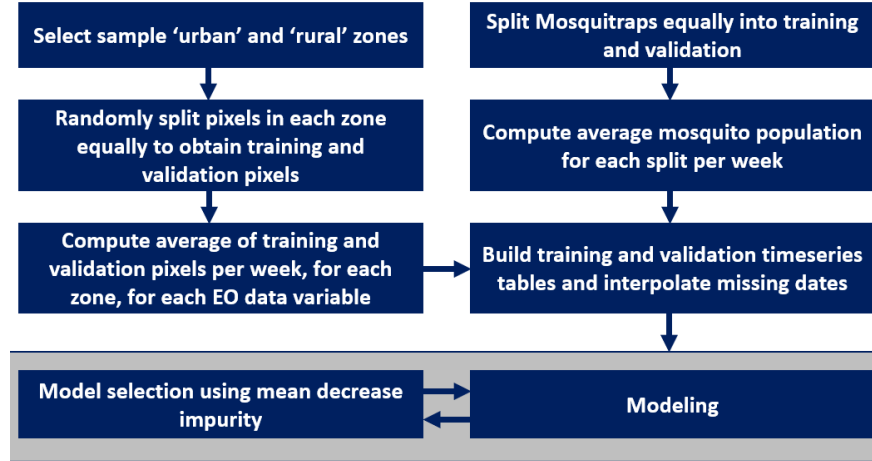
Select sample ‘urban’ and ‘rural’ zones

Randomly split pixels in each zone equally to obtain training and validation pixels

Compute average of training and validation pixels per week, for each zone, for each EO data variable

Split Mosquitraps equally into training and validation

Compute average mosquito population for each split per week

Build training and validation timeseries tables and interpolate missing dates

Model selection using mean decrease impurity

Modeling